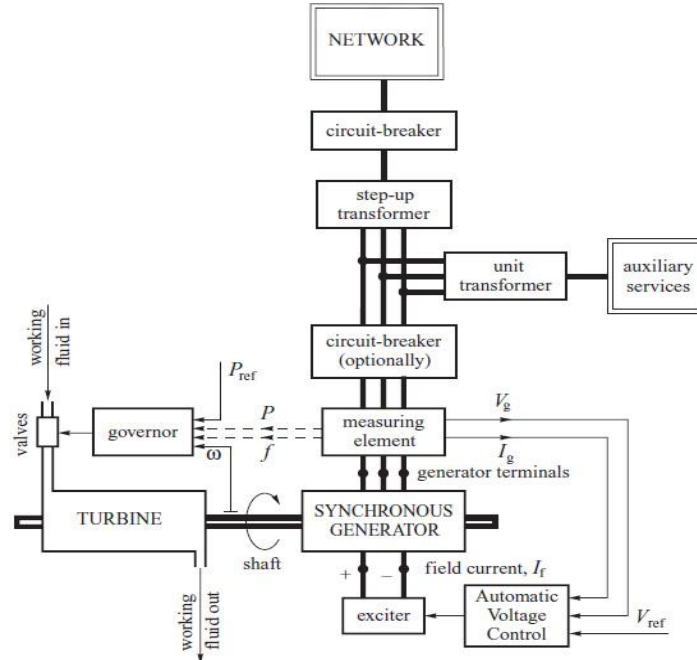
NETWORK

circuit-breaker

step-up transformer

unit transformer

auxiliary services

working fluid in

circuit-breaker (optionally)

$P_{ref}$

valves

governor

$P$

$f$

$\omega$

measuring element

$V_g$

$I_g$

generator terminals

TURBINE

SYNCHRONOUS GENERATOR

shaft

+

–

field current, $I_f$

working fluid out

exciter

Automatic Voltage Control

$V_{ref}$